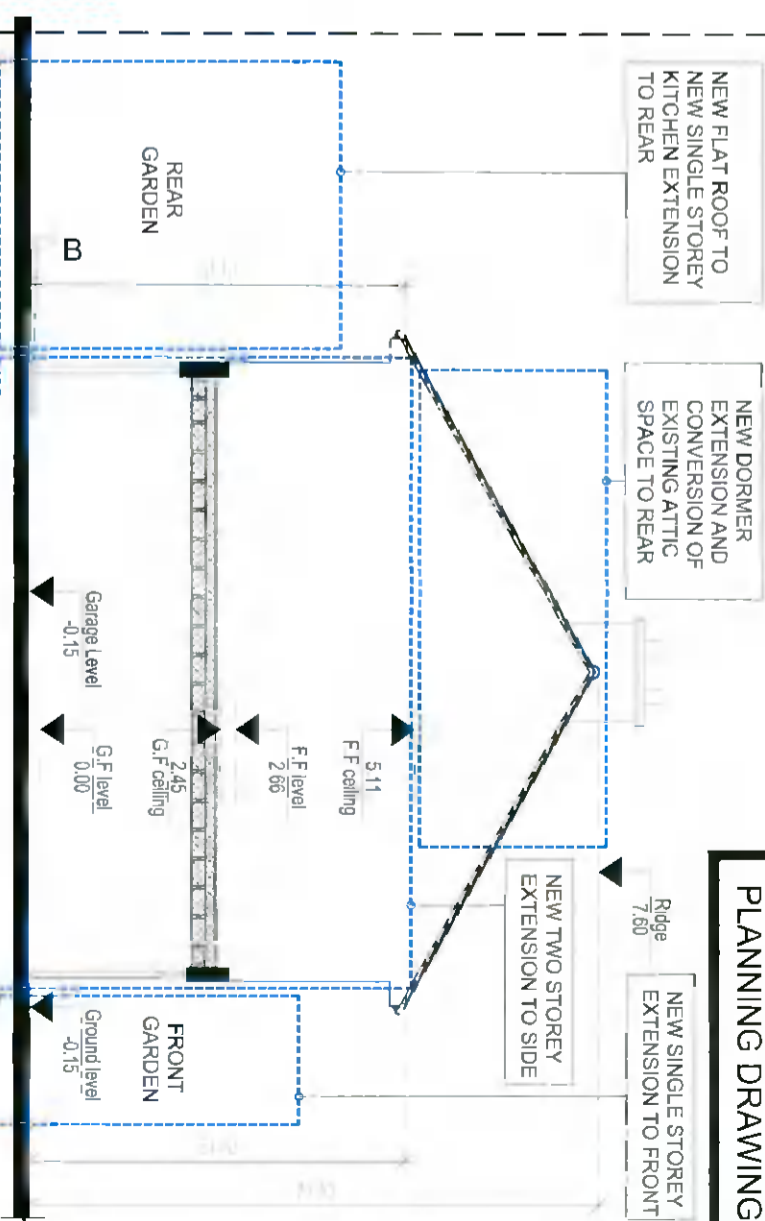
PLANNING DRAWING

NEW FLAT ROOF TO NEW SINGLE STOREY KITCHEN EXTENSION TO REAR

NEW DORMER EXTENSION AND CONVERSION OF EXISTING ATTIC SPACE TO REAR

NEW TWO STOREY EXTENSION TO SIDE

NEW SINGLE STOREY EXTENSION TO FRONT

REAR GARDEN

B

FRONT GARDEN

Ridge 7.60

5.11 F.F ceiling

F.F level 2.66

2.45 G.F ceiling

G.F level 0.00

Garage Level -0.15

Ground level -0.15

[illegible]

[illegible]

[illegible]